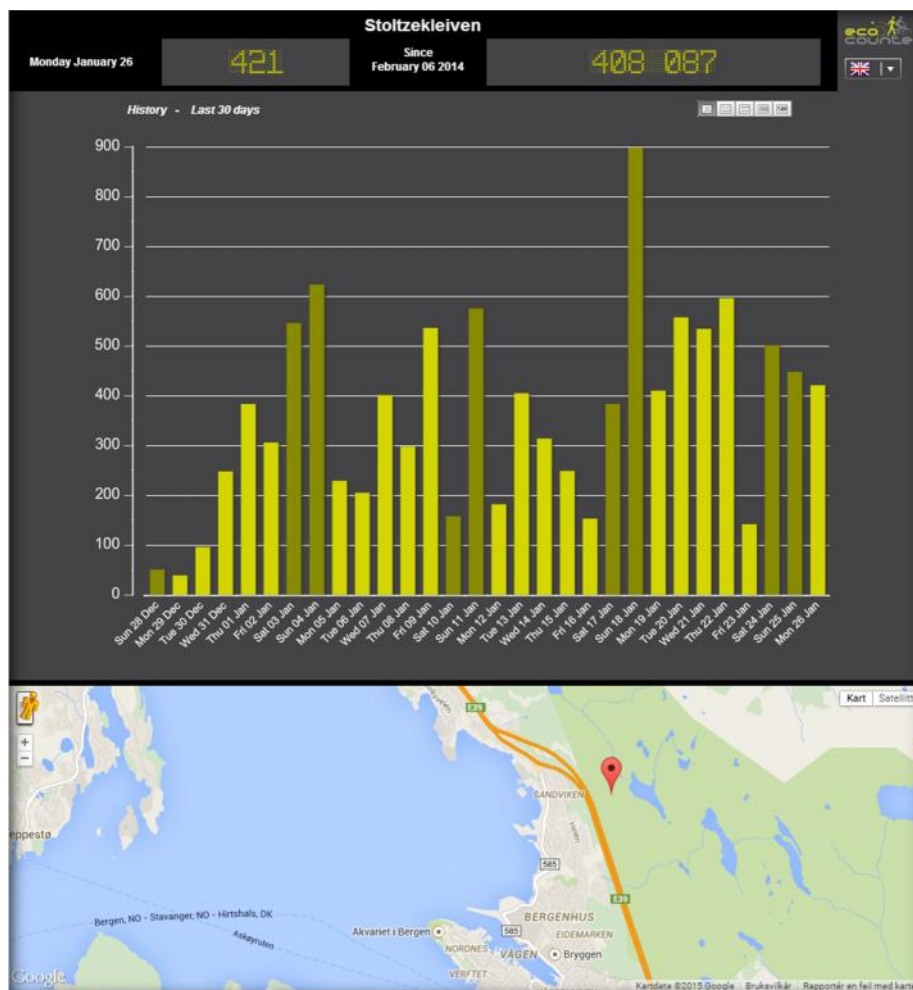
Stoltzekleiven

Monday January 26

421

Since February 06 2014

408 087

eco counter

History - Last 30 days

| 900 |
|---|
| 800 |
| 700 |
| 600 |
| 500 |
| 400 |
| 300 |
| 200 |
| 100 |
| 0 |

Sun 28 Dec, Mon 29 Dec, Tue 30 Dec, Wed 31 Dec, Thu 01 Jan, Fri 02 Jan, Sat 03 Jan, Sun 04 Jan, Mon 05 Jan, Tue 06 Jan, Wed 07 Jan, Thu 08 Jan, Fri 09 Jan, Sat 10 Jan, Sun 11 Jan, Mon 12 Jan, Tue 13 Jan, Wed 14 Jan, Thu 15 Jan, Fri 16 Jan, Sat 17 Jan, Sun 18 Jan, Mon 19 Jan, Tue 20 Jan, Wed 21 Jan, Thu 22 Jan, Fri 23 Jan, Sat 24 Jan, Sun 25 Jan, Mon 26 Jan

Kart Satellitt

+
−

E39

SANDVIKEN

Helleveien

585

E39

eppestø

Bergen, NO - Stavanger, NO - Hirtshals, DK

Askøyruten

Akvariet i Bergen

BERGENHUS

585

EIDEMARKEN

NORDNES

VÅGEN

Bryggen

VERFTET

Google

Kartdata ©2015 Google Bruksvilkår Rapportér en feil med kart